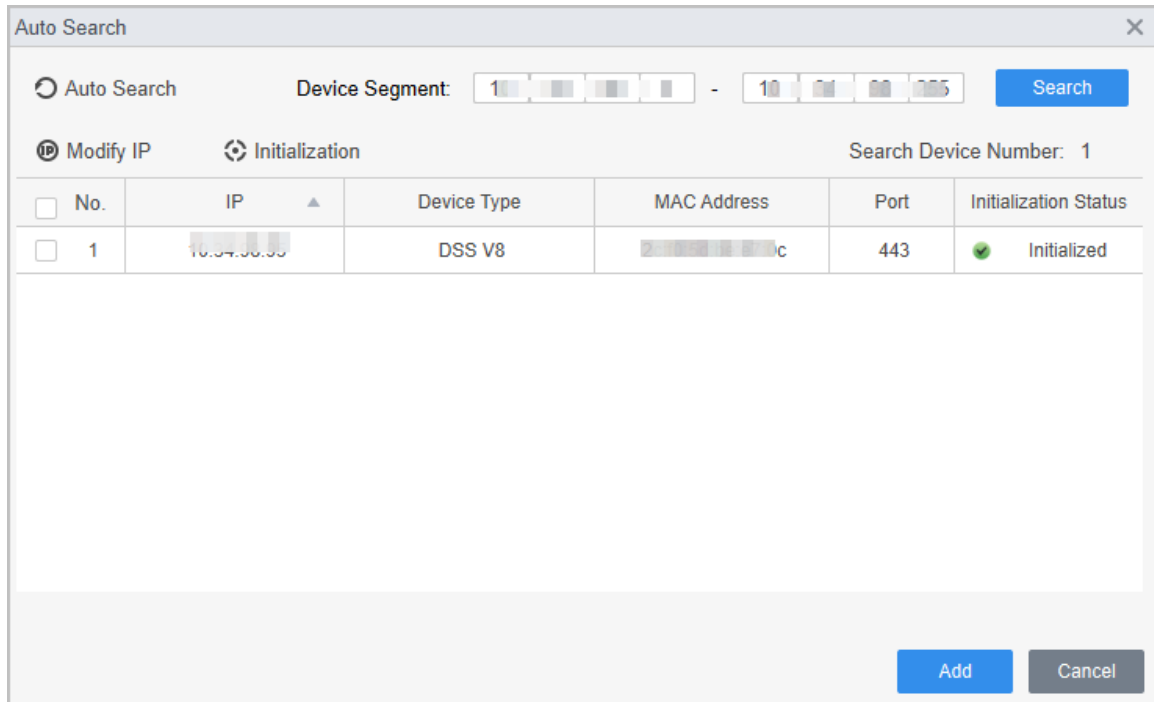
Auto Search

Auto Search

Device Segment: 1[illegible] - 10 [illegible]

Search

Modify IP

Initialization

Search Device Number: 1

| No. | IP | Device Type | MAC Address | Port | Initialization Status |
|---|---|---|---|---|---|
| 1 | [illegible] | DSS V8 | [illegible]c | 443 | Initialized |

Add

Cancel